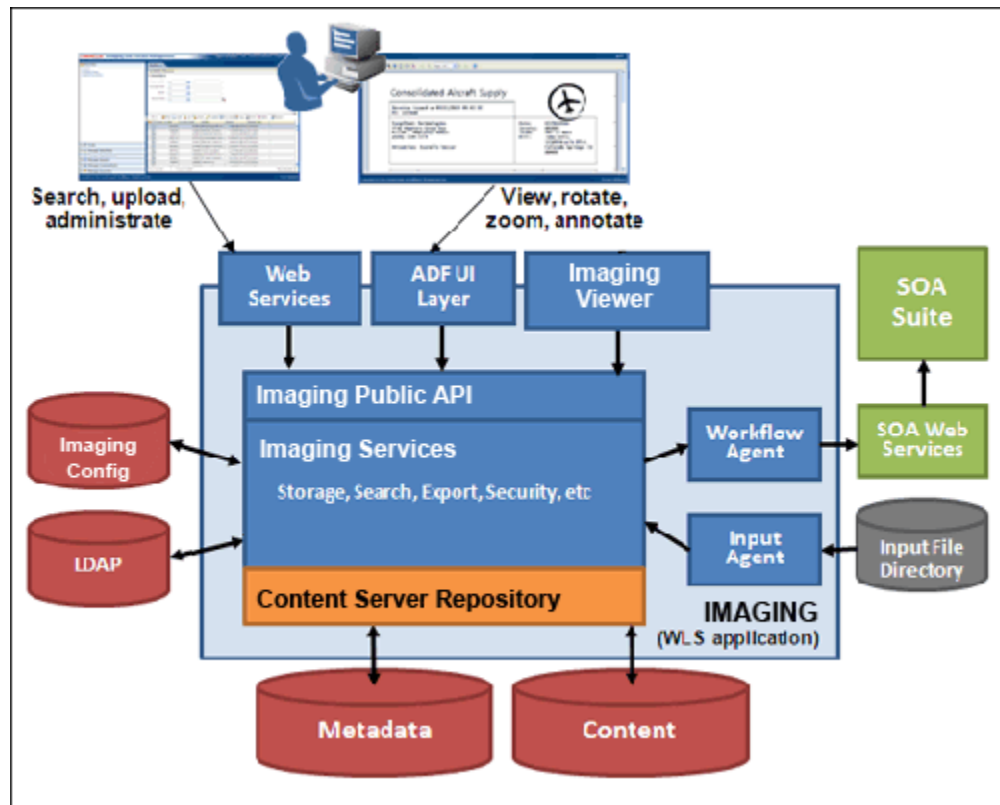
Consolidated Aircraft Supply

Search, upload, administrate

View, rotate, zoom, annotate

Web Services

ADF UI Layer

Imaging Viewer

SOA Suite

Imaging Public API

Imaging Services

Storage, Search, Export, Security, etc

Imaging Config

LDAP

Workflow Agent

SOA Web Services

Input Agent

Input File Directory

Content Server Repository

IMAGING
(WLS application)

Metadata

Content